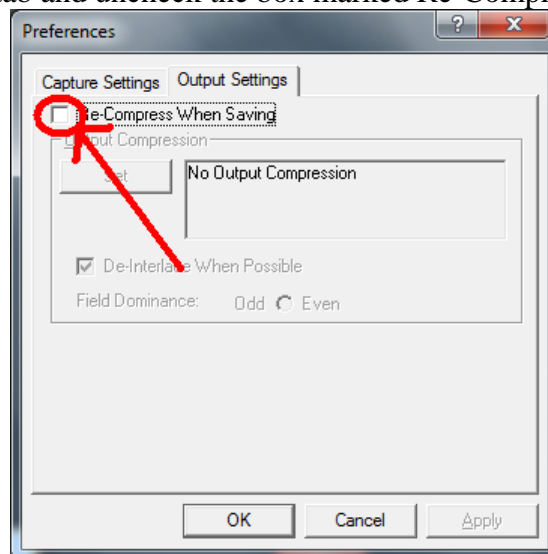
tab and uncheck the box marked Re-Compr

Preferences

?

X

Capture Settings

Output Settings

Re-Compress When Saving

Output Compression

Set

No Output Compression

De-Interlace When Possible

Field Dominance:

Odd

Even

OK

Cancel

Apply